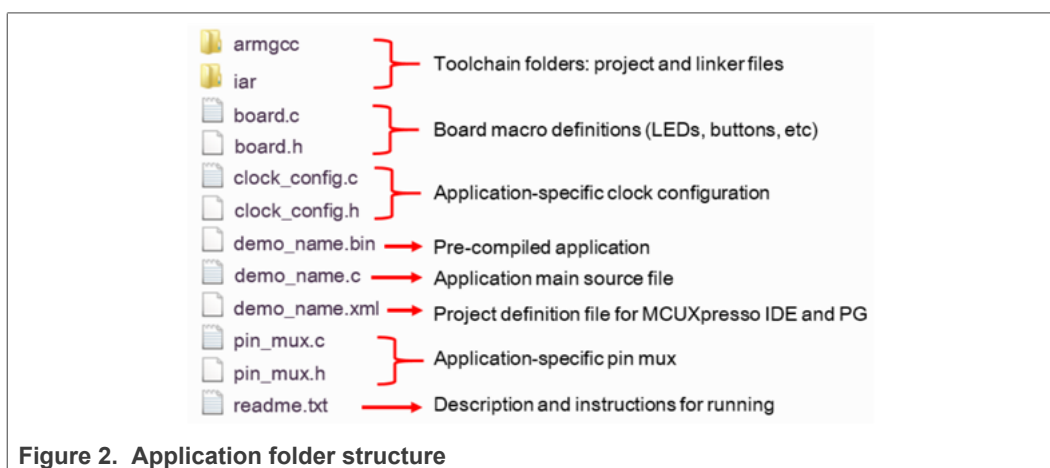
armgcc
iar
Toolchain folders: project and linker files
board.c
board.h
Board macro definitions (LEDs, buttons, etc)
clock_config.c
clock_config.h
Application-specific clock configuration
demo_name.bin
Pre-compiled application
demo_name.c
Application main source file
demo_name.xml
Project definition file for MCUXpresso IDE and PG
pin_mux.c
pin_mux.h
Application-specific pin mux
readme.txt
Description and instructions for running

Figure 2. Application folder structure